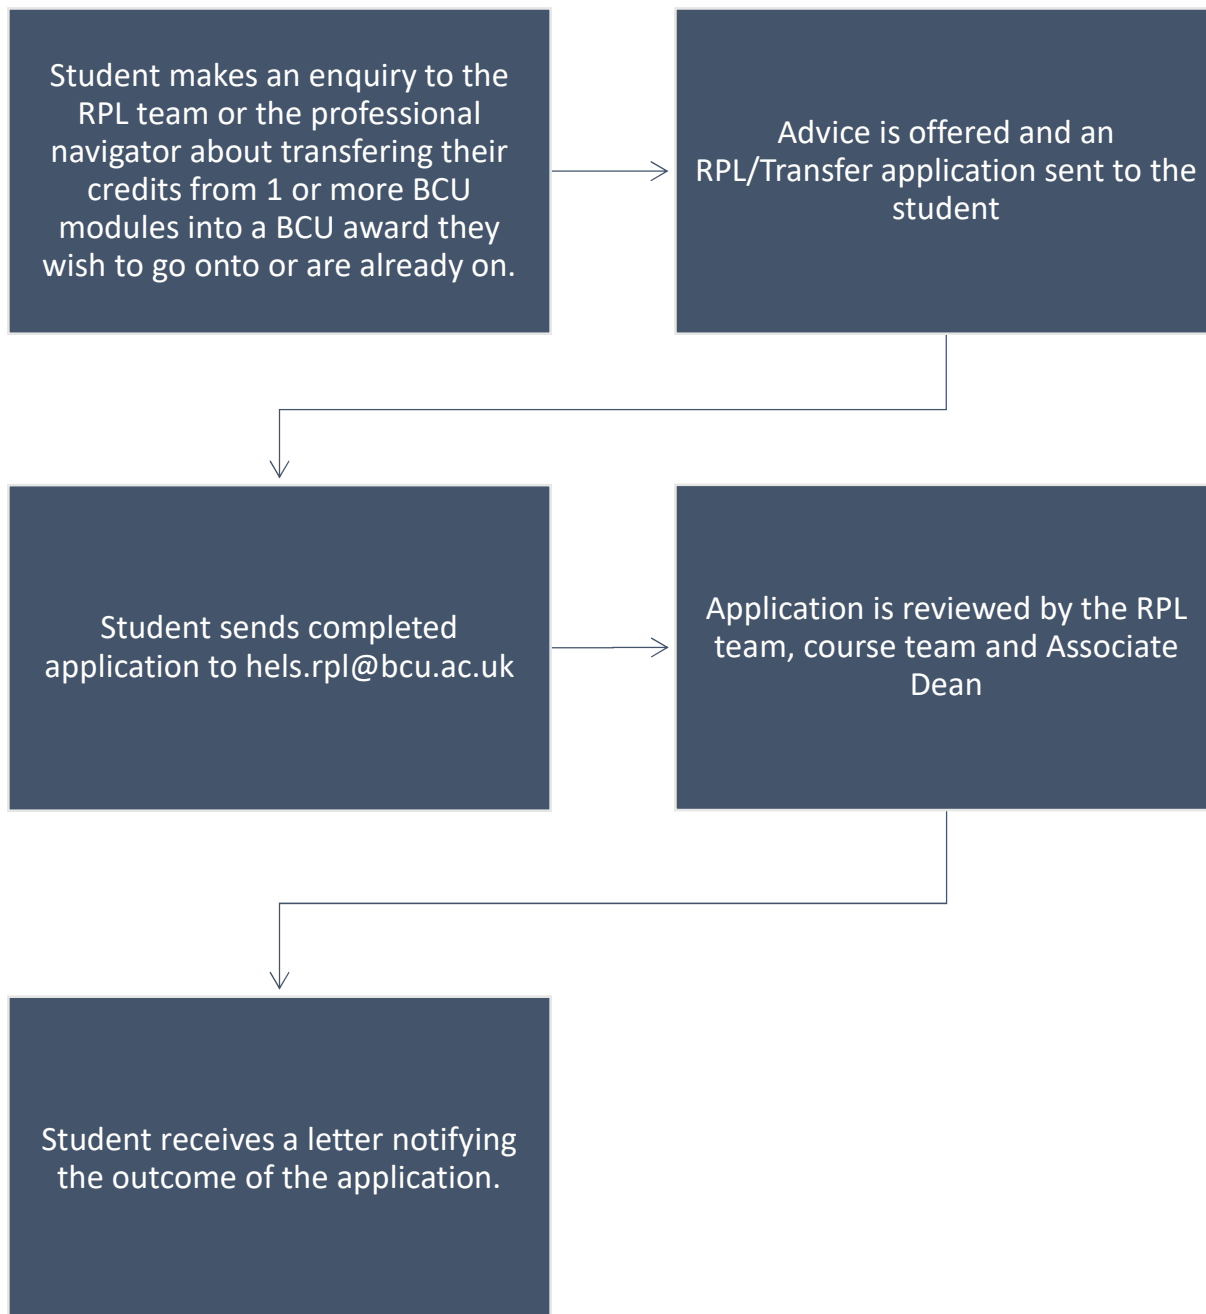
Student makes an enquiry to the RPL team or the professional navigator about transfering their credits from 1 or more BCU modules into a BCU award they wish to go onto or are already on.

Advice is offered and an RPL/Transfer application sent to the student

Student sends completed application to hels.rpl@bcu.ac.uk

Application is reviewed by the RPL team, course team and Associate Dean

Student receives a letter notifying the outcome of the application.